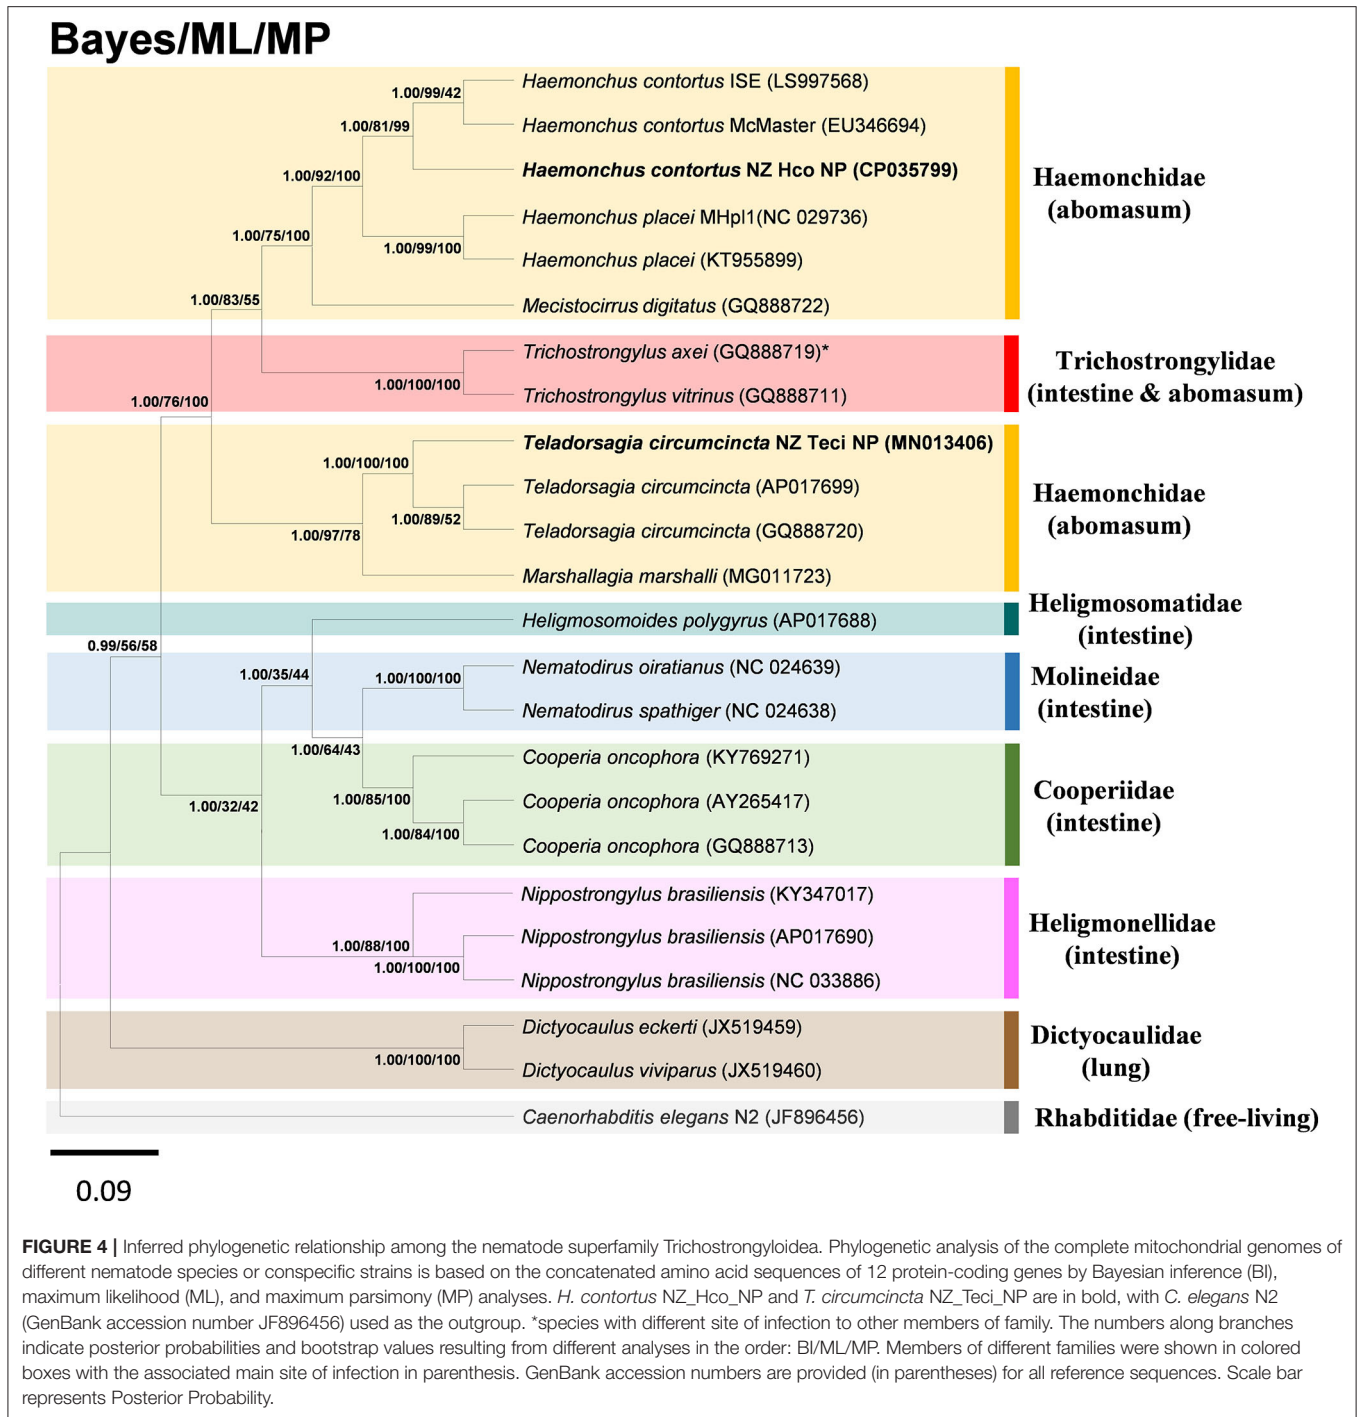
Bayes/ML/MP

1.00/99/42
Haemonchus contortus ISE (LS997568)
1.00/81/99
Haemonchus contortus McMaster (EU346694)
1.00/92/100
Haemonchus contortus NZ Hco NP (CP035799)
Haemonchus placei MHpl1(NC 029736)
1.00/75/100
1.00/99/100
Haemonchus placei (KT955899)
1.00/83/55
Mecistocirrus digitatus (GQ888722)
Haemonchidae (abomasum)

Trichostrongylus axei (GQ888719)*
1.00/100/100
1.00/76/100
Trichostrongylus vitrinus (GQ888711)
Trichostrongylidae (intestine & abomasum)

Teladorsagia circumcincta NZ Teci NP (MN013406)
1.00/100/100
Teladorsagia circumcincta (AP017699)
1.00/89/52
Teladorsagia circumcincta (GQ888720)
1.00/97/78
Marshallagia marshalli (MG011723)
Haemonchidae (abomasum)

Heligmosomoides polygyrus (AP017688)
Heligmosomatidae (intestine)
0.99/56/58
1.00/35/44
Nematodirus oiratianus (NC 024639)
1.00/100/100
Nematodirus spathiger (NC 024638)
Molineidae (intestine)
1.00/64/43
Cooperia oncophora (KY769271)
1.00/85/100
Cooperia oncophora (AY265417)
1.00/32/42
1.00/84/100
Cooperia oncophora (GQ888713)
Cooperiidae (intestine)

Nippostrongylus brasiliensis (KY347017)
Nippostrongylus brasiliensis (AP017690)
1.00/88/100
1.00/100/100
Nippostrongylus brasiliensis (NC 033886)
Heligmonellidae (intestine)

Dictyocaulus eckerti (JX519459)
1.00/100/100
Dictyocaulus viviparus (JX519460)
Dictyocaulidae (lung)

Caenorhabditis elegans N2 (JF896456)
Rhabditidae (free-living)

0.09

FIGURE 4 | Inferred phylogenetic relationship among the nematode superfamily Trichostrongyloidea. Phylogenetic analysis of the complete mitochondrial genomes of different nematode species or conspecific strains is based on the concatenated amino acid sequences of 12 protein-coding genes by Bayesian inference (BI), maximum likelihood (ML), and maximum parsimony (MP) analyses. H. contortus NZ_Hco_NP and T. circumcincta NZ_Teci_NP are in bold, with C. elegans N2 (GenBank accession number JF896456) used as the outgroup. *species with different site of infection to other members of family. The numbers along branches indicate posterior probabilities and bootstrap values resulting from different analyses in the order: BI/ML/MP. Members of different families were shown in colored boxes with the associated main site of infection in parenthesis. GenBank accession numbers are provided (in parentheses) for all reference sequences. Scale bar represents Posterior Probability.